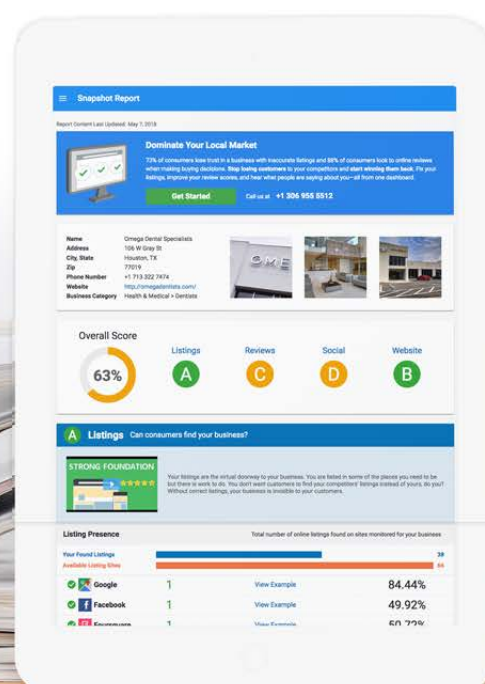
Snapshot Report

Report Content Last Updated: May 7, 2018

Dominate Your Local Market

73% of consumers lose trust in a business with inaccurate listings and 55% of consumers look to online reviews when making buying decisions. Stop losing customers to your competitors and start winning them back. Fix your listings, improve your review scores, and hear what people are saying about you—all from one dashboard.

Get Started

Call us at +1 306 955 5512

| | |
|---|---|
| Name | Omega Dental Specialists |
| Address | 106 W Gray St |
| City, State | Houston, TX |
| Zip | 77019 |
| Phone Number | +1 713 322 7474 |
| Website | http://omegadentists.com/ |
| Business Category | Health & Medical > Dentists |

OME

Overall Score

63%

Listings A

Reviews C

Social D

Website B

A Listings Can consumers find your business?

STRONG FOUNDATION

Your listings are the virtual doorway to your business. You are listed in some of the places you need to be but there is work to do. You don't want customers to find your competitors' listings instead of yours, do you? Without correct listings, your business is invisible to your customers.

Listing Presence

Total number of online listings found on sites monitored for your business

Your Found Listings 39

Available Listing Sites 44

| | | | |
|---|---|---|---|
| Google | 1 | View Example | 84.44% |
| Facebook | 1 | View Example | 49.92% |
| Foursquare | 1 | View Example | 50.72% |